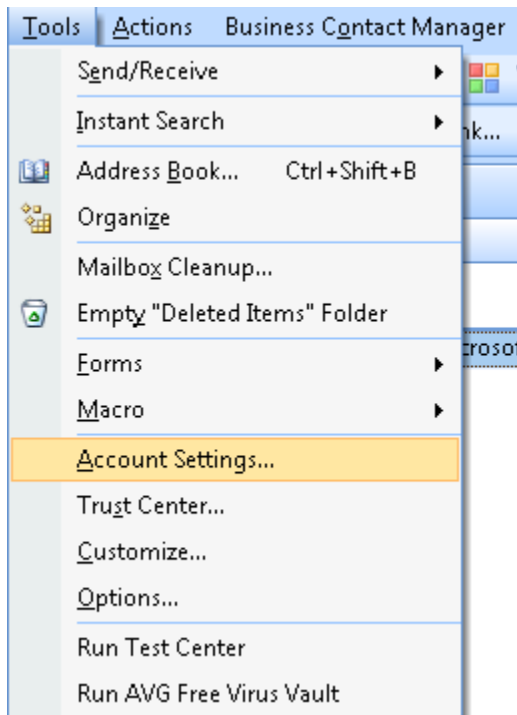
Tools Actions Business Contact Manager

Send/Receive

Instant Search

Address Book... Ctrl+Shift+B

Organize

Mailbox Cleanup...

Empty "Deleted Items" Folder

Forms

Macro

Account Settings...

Trust Center...

Customize...

Options...

Run Test Center

Run AVG Free Virus Vault

nk...

crosot